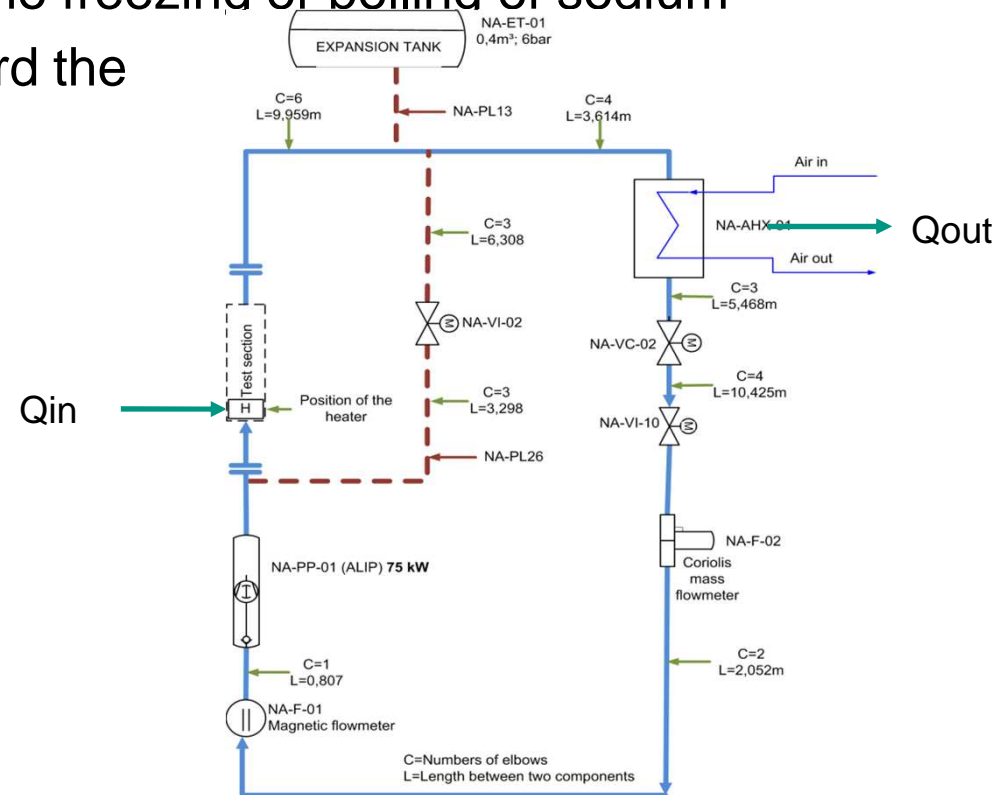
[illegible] freezing or boiling of sodium
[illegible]rd the

EXPANSION TANK
NA-ET-01
0,4m³; 6bar

C=6
L=9,959m

NA-PL13

C=4
L=3,614m

Air in

NA-AHX-01

Qout

Air out

C=3
L=6,308

C=3
L=5,468m

NA-VI-02

NA-VC-02

C=4
L=10,425m

Test section

Qin

H

Position of the heater

C=3
L=3,298

NA-VI-10

NA-PL26

NA-F-02
Coriolis mass flowmeter

NA-PP-01 (ALIP) **75 kW**

C=1
L=0,807

C=2
L=2,052m

NA-F-01
Magnetic flowmeter

C=Numbers of elbows
L=Length between two components